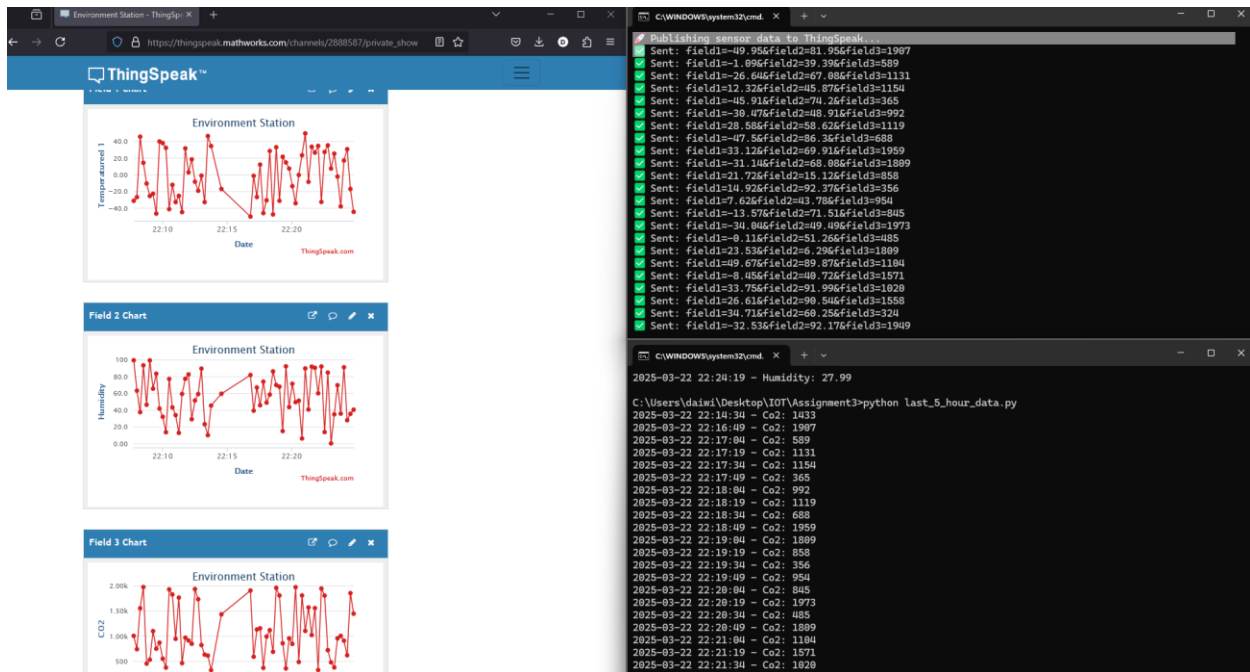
Environment Station - ThingSpe ×
+
https://thingspeak.mathworks.com/channels/2888587/private_show

ThingSpeak™

Field 1 Chart

Environment Station

40.0
20.0
0.00
-20.0
-40.0

Temperature 1

22:10
22:15
22:20

Date

ThingSpeak.com

Field 2 Chart

Environment Station

100
80.0
60.0
40.0
20.0
0.00

Humidity

22:10
22:15
22:20

Date

ThingSpeak.com

Field 3 Chart

Environment Station

2.00k
1.50k
1.00k
500

CO2

C:\WINDOWS\system32\cmd. ×
+

🚀 Publishing sensor data to ThingSpeak...
✅ Sent: field1=-49.95&field2=81.95&field3=1907
✅ Sent: field1=-1.09&field2=39.39&field3=589
✅ Sent: field1=-26.64&field2=67.08&field3=1131
✅ Sent: field1=12.32&field2=45.87&field3=1154
✅ Sent: field1=-45.91&field2=74.2&field3=365
✅ Sent: field1=-30.47&field2=48.91&field3=992
✅ Sent: field1=28.58&field2=58.62&field3=1119
✅ Sent: field1=-47.5&field2=86.3&field3=688
✅ Sent: field1=33.12&field2=69.91&field3=1959
✅ Sent: field1=-31.14&field2=68.08&field3=1809
✅ Sent: field1=21.72&field2=15.12&field3=858
✅ Sent: field1=14.92&field2=92.37&field3=356
✅ Sent: field1=7.62&field2=43.78&field3=954
✅ Sent: field1=-13.57&field2=71.51&field3=845
✅ Sent: field1=-34.04&field2=49.49&field3=1973
✅ Sent: field1=-0.11&field2=51.26&field3=485
✅ Sent: field1=23.53&field2=6.29&field3=1809
✅ Sent: field1=49.67&field2=89.87&field3=1104
✅ Sent: field1=-8.45&field2=40.72&field3=1571
✅ Sent: field1=33.75&field2=91.99&field3=1020
✅ Sent: field1=26.61&field2=90.54&field3=1558
✅ Sent: field1=34.71&field2=60.25&field3=324
✅ Sent: field1=-32.53&field2=92.17&field3=1949

C:\WINDOWS\system32\cmd. ×
+

2025-03-22 22:24:19 - Humidity: 27.99

C:\Users\daiwi\Desktop\IOT\Assignment3>python last_5_hour_data.py
2025-03-22 22:14:34 - Co2: 1433
2025-03-22 22:16:49 - Co2: 1907
2025-03-22 22:17:04 - Co2: 589
2025-03-22 22:17:19 - Co2: 1131
2025-03-22 22:17:34 - Co2: 1154
2025-03-22 22:17:49 - Co2: 365
2025-03-22 22:18:04 - Co2: 992
2025-03-22 22:18:19 - Co2: 1119
2025-03-22 22:18:34 - Co2: 688
2025-03-22 22:18:49 - Co2: 1959
2025-03-22 22:19:04 - Co2: 1809
2025-03-22 22:19:19 - Co2: 858
2025-03-22 22:19:34 - Co2: 356
2025-03-22 22:19:49 - Co2: 954
2025-03-22 22:20:04 - Co2: 845
2025-03-22 22:20:19 - Co2: 1973
2025-03-22 22:20:34 - Co2: 485
2025-03-22 22:20:49 - Co2: 1809
2025-03-22 22:21:04 - Co2: 1104
2025-03-22 22:21:19 - Co2: 1571
2025-03-22 22:21:34 - Co2: 1020